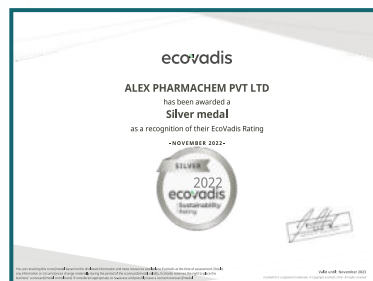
ecovadis

ALEX PHARMACHEM PVT LTD

has been awarded a

Silver medal

as a recognition of their EcoVadis Rating

-NOVEMBER 2022-

SILVER
2022
ecovadis
Sustainability Rating

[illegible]

Valid until: November 2023
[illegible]